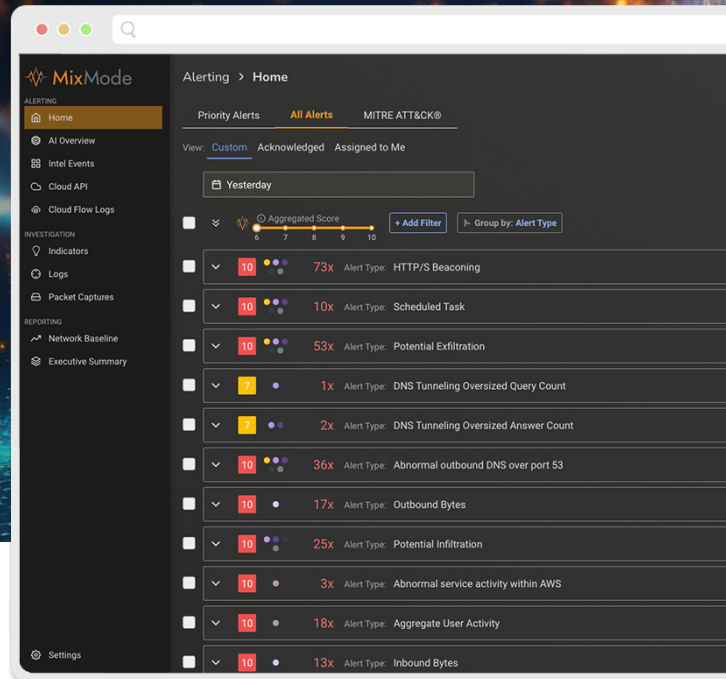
MixMode

ALERTING
Home
AI Overview
Intel Events
Cloud API
Cloud Flow Logs

INVESTIGATION
Indicators
Logs
Packet Captures

REPORTING
Network Baseline
Executive Summary

Settings

Alerting > Home

Priority Alerts
All Alerts
MITRE ATT&CK®

View: Custom Acknowledged Assigned to Me

Yesterday

Aggregated Score
6 7 8 9 10

+ Add Filter
Group by: Alert Type

10 73x Alert Type: HTTP/S Beaconing
10 10x Alert Type: Scheduled Task
10 53x Alert Type: Potential Exfiltration
7 1x Alert Type: DNS Tunneling Oversized Query Count
7 2x Alert Type: DNS Tunneling Oversized Answer Count
10 36x Alert Type: Abnormal outbound DNS over port 53
10 17x Alert Type: Outbound Bytes
10 25x Alert Type: Potential Infiltration
10 3x Alert Type: Abnormal service activity within AWS
10 18x Alert Type: Aggregate User Activity
10 13x Alert Type: Inbound Bytes